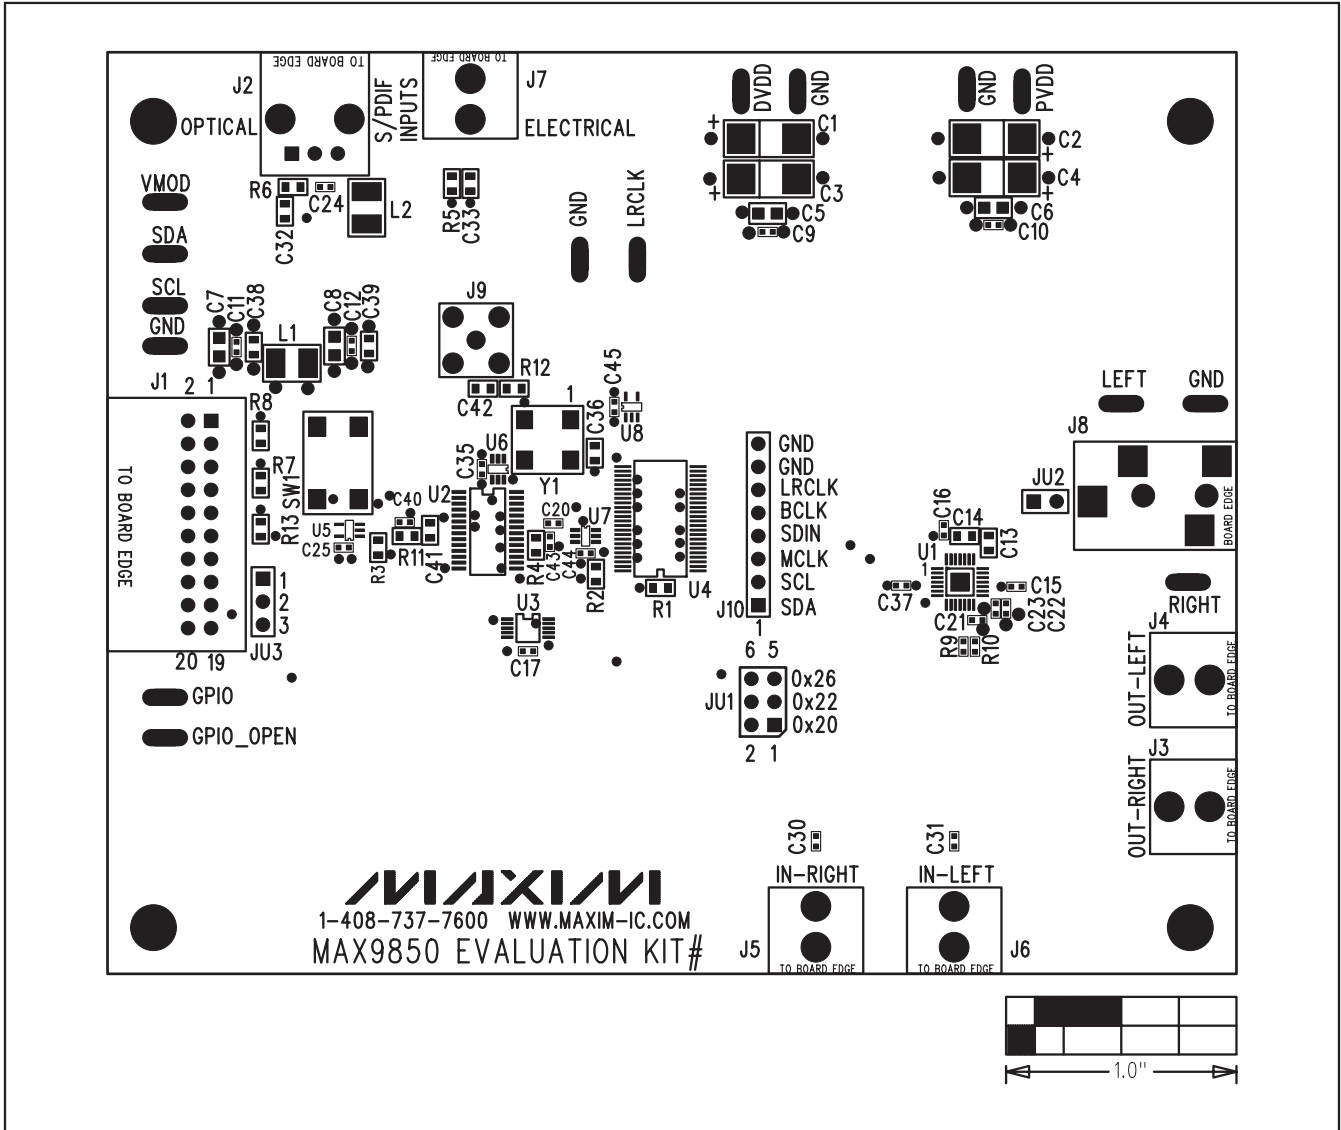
TO BOARD EDGE
J2
OPTICAL
S/PDIF INPUTS
TO BOARD EDGE
J7
ELECTRICAL
DVDD
GND
C1
C3
GND
PVDD
C2
C4
VMOD
R6
C24
L2
C32
R5
C33
GND
LRCLK
C5
C9
C6
C10
SDA
SCL
GND
C7
C11
C38
L1
C8
C12
C39
J9
R12
C42
C45
1
J1
2 1
R8
R7
SW1
R13
TO BOARD EDGE
C40
U5
C25
R3
R11
C41
U2
C35
U6
Y1
C36
U8
C20
U7
R4
C43
C44
R2
R1
U4
GND
GND
LRCLK
BCLK
SDIN
MCLK
SCL
SDA
J10
1
LEFT
GND
J8
JU2
BOARD EDGE
C16
C14
C13
U1
1
C37
C15
C21
C23
C22
R9
R10
RIGHT
1
2
3
JU3
20 19
U3
C17
6 5
JU1
0x26
0x22
0x20
2 1
J4
OUT-LEFT
TO BOARD EDGE
J3
OUT-RIGHT
TO BOARD EDGE
GPIO
GPIO_OPEN
C30
IN-RIGHT
C31
IN-LEFT
MAXIM
1-408-737-7600 WWW.MAXIM-IC.COM
MAX9850 EVALUATION KIT#
J5
TO BOARD EDGE
TO BOARD EDGE
J6
1.0"